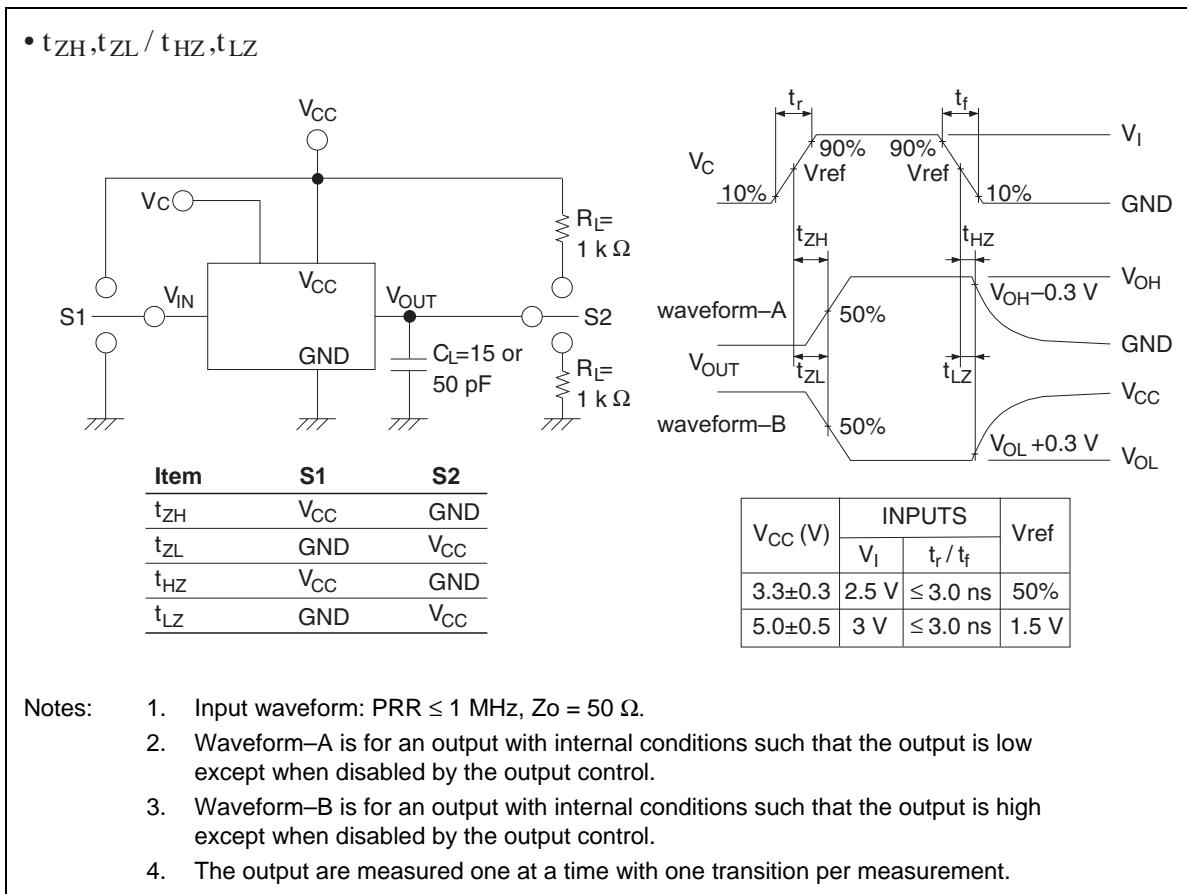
• $t_{ZH}$, $t_{ZL}$ / $t_{HZ}$, $t_{LZ}$

$V_{CC}$

$V_C$

$R_L$= 1 k Ω

$V_{CC}$

$V_{IN}$

$V_{OUT}$

S1

S2

GND

$C_L$=15 or 50 pF

$R_L$= 1 k Ω

| Item | S1 | S2 |
|---|---|---|
| $t_{ZH}$ | $V_{CC}$ | GND |
| $t_{ZL}$ | GND | $V_{CC}$ |
| $t_{HZ}$ | $V_{CC}$ | GND |
| $t_{LZ}$ | GND | $V_{CC}$ |

$t_r$

$t_f$

$V_I$

$V_C$

90%

90%

Vref

Vref

10%

10%

GND

$t_{ZH}$

$t_{HZ}$

$V_{OH}$

$V_{OH}$–0.3 V

waveform–A

50%

GND

$V_{OUT}$

$t_{ZL}$

$t_{LZ}$

$V_{CC}$

waveform–B

50%

$V_{OL}$ +0.3 V

$V_{OL}$

| $V_{CC}$ (V) | INPUTS $V_I$ | INPUTS $t_r$ / $t_f$ | Vref |
|---|---|---|---|
| 3.3±0.3 | 2.5 V | ≤ 3.0 ns | 50% |
| 5.0±0.5 | 3 V | ≤ 3.0 ns | 1.5 V |

Notes:
1. Input waveform: PRR ≤ 1 MHz, Zo = 50 Ω.
2. Waveform–A is for an output with internal conditions such that the output is low except when disabled by the output control.
3. Waveform–B is for an output with internal conditions such that the output is high except when disabled by the output control.
4. The output are measured one at a time with one transition per measurement.